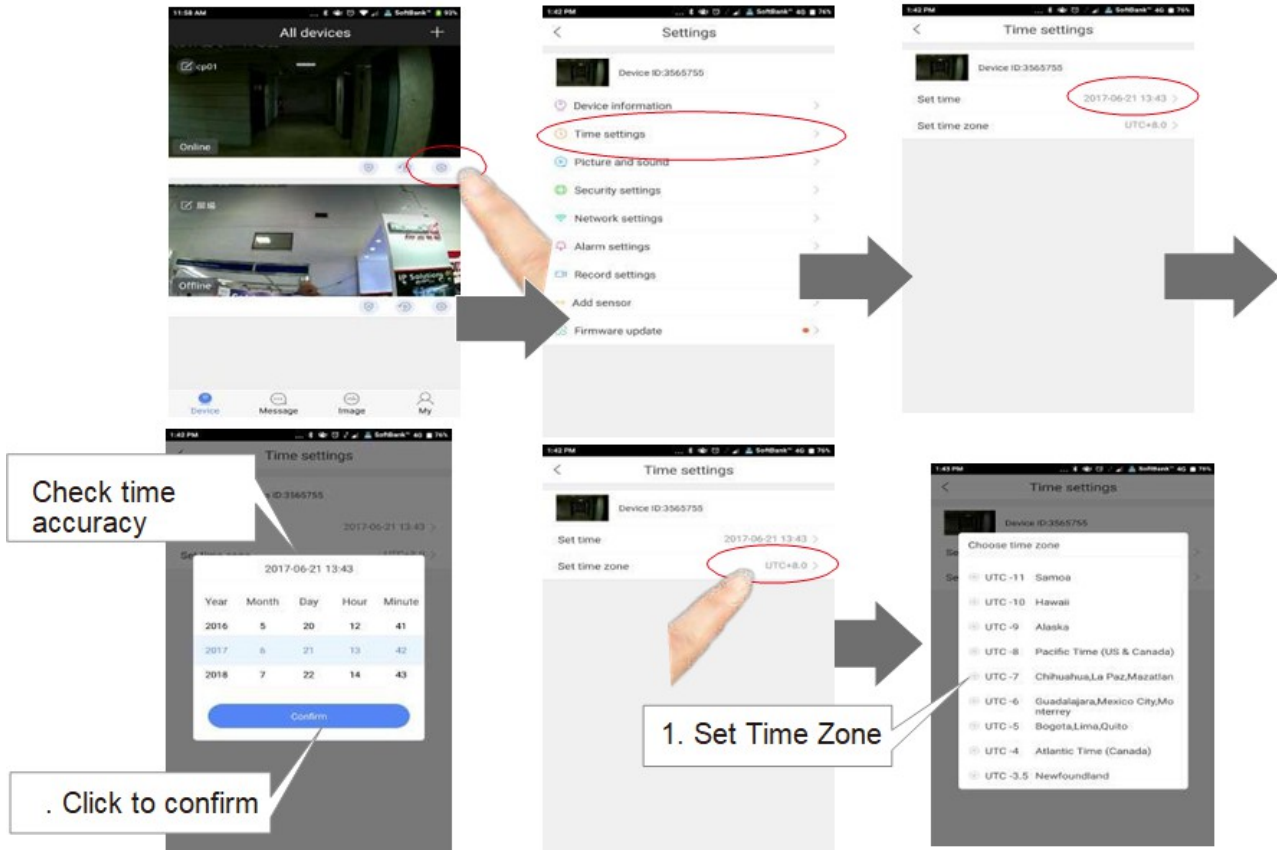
11:58 AM SoftBank 93%

All devices

cp01

Online

Offline

Device Message Image My

1:42 PM SoftBank 4G 76%

Settings

Device ID:3565755

Device information

Time settings

Picture and sound

Security settings

Network settings

Alarm settings

Record settings

Add sensor

Firmware update

1:42 PM SoftBank 4G 76%

Time settings

Device ID:3565755

Set time 2017-06-21 13:43

Set time zone UTC+8.0

1:42 PM SoftBank 4G 76%

Time settings

Check time accuracy

Device ID:3565755

2017-06-21 13:43

Set time zone

2017-06-21 13:43

| Year | Month | Day | Hour | Minute |
|---|---|---|---|---|
| 2016 | 5 | 20 | 12 | 41 |
| 2017 | 6 | 21 | 13 | 42 |
| 2018 | 7 | 22 | 14 | 43 |

Confirm

. Click to confirm

1:42 PM SoftBank 4G 76%

Time settings

Device ID:3565755

Set time 2017-06-21 13:43

Set time zone UTC+8.0

1. Set Time Zone

1:43 PM SoftBank 4G 76%

Time settings

Device ID:3565755

Choose time zone

UTC -11 Samoa

UTC -10 Hawaii

UTC -9 Alaska

UTC -8 Pacific Time (US & Canada)

UTC -7 Chihuahua,La Paz,Mazatlan

UTC -6 Guadalajara,Mexico City,Monterrey

UTC -5 Bogota,Lima,Quito

UTC -4 Atlantic Time (Canada)

UTC -3.5 Newfoundland